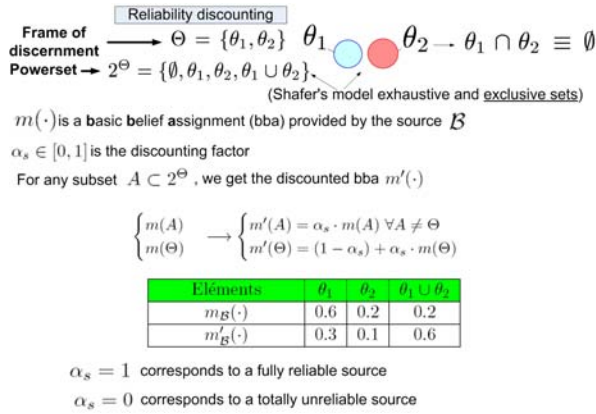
Reliability discounting

Frame of discernment → $\Theta = \{\theta_1, \theta_2\}$ $\theta_1$ $\theta_2$ → $\theta_1 \cap \theta_2 \equiv \emptyset$

Powerset → $2^\Theta = \{\emptyset, \theta_1, \theta_2, \theta_1 \cup \theta_2\}$

(Shafer's model exhaustive and exclusive sets)

$m(\cdot)$ is a basic belief assignment (bba) provided by the source $\mathcal{B}$

$\alpha_s \in [0,1]$ is the discounting factor

For any subset $A \subset 2^\Theta$ , we get the discounted bba $m'(\cdot)$

$\begin{cases} m(A) \\ m(\Theta) \end{cases} \longrightarrow \begin{cases} m'(A) = \alpha_s \cdot m(A) \; \forall A \neq \Theta \\ m'(\Theta) = (1-\alpha_s) + \alpha_s \cdot m(\Theta) \end{cases}$

| Eléments | $\theta_1$ | $\theta_2$ | $\theta_1 \cup \theta_2$ |
|---|---|---|---|
| $m_{\mathcal{B}}(\cdot)$ | 0.6 | 0.2 | 0.2 |
| $m'_{\mathcal{B}}(\cdot)$ | 0.3 | 0.1 | 0.6 |

$\alpha_s = 1$ corresponds to a fully reliable source

$\alpha_s = 0$ corresponds to a totally unreliable source